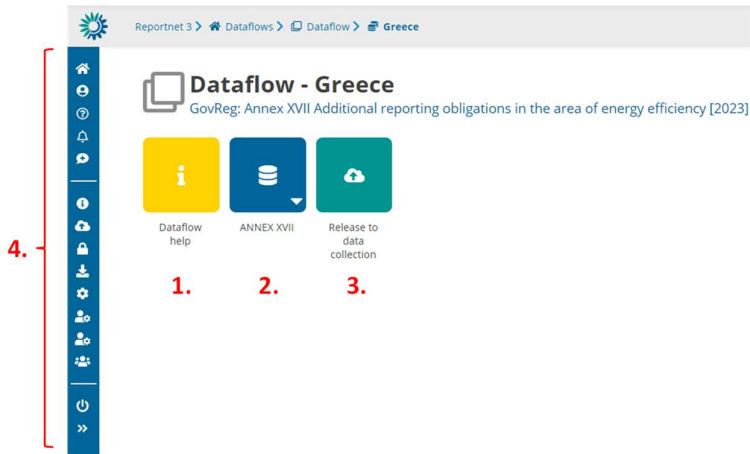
Reportnet 3 > Dataflows > Dataflow > Greece

Dataflow - Greece

GovReg: Annex XVII Additional reporting obligations in the area of energy efficiency [2023]

Dataflow help

ANNEX XVII

Release to data collection

1.

2.

3.

4.